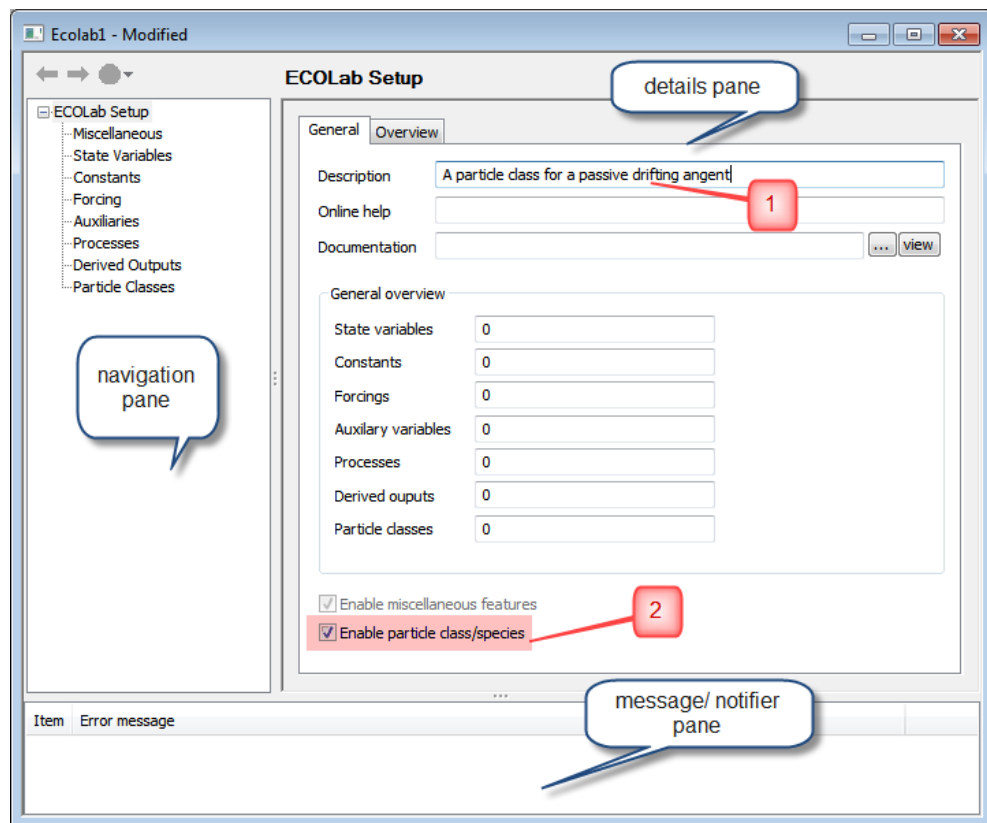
Ecolab1 - Modified

ECOLab Setup

details pane

ECOLab Setup
Miscellaneous
State Variables
Constants
Forcing
Auxiliaries
Processes
Derived Outputs
Particle Classes

navigation pane

General | Overview

Description | A particle class for a passive drifting angent

1

Online help

Documentation | ... | view

General overview

| | |
|---|---|
| State variables | 0 |
| Constants | 0 |
| Forcings | 0 |
| Auxilary variables | 0 |
| Processes | 0 |
| Derived ouputs | 0 |
| Particle classes | 0 |

Enable miscellaneous features

2

Enable particle class/species

message/ notifier pane

Item | Error message